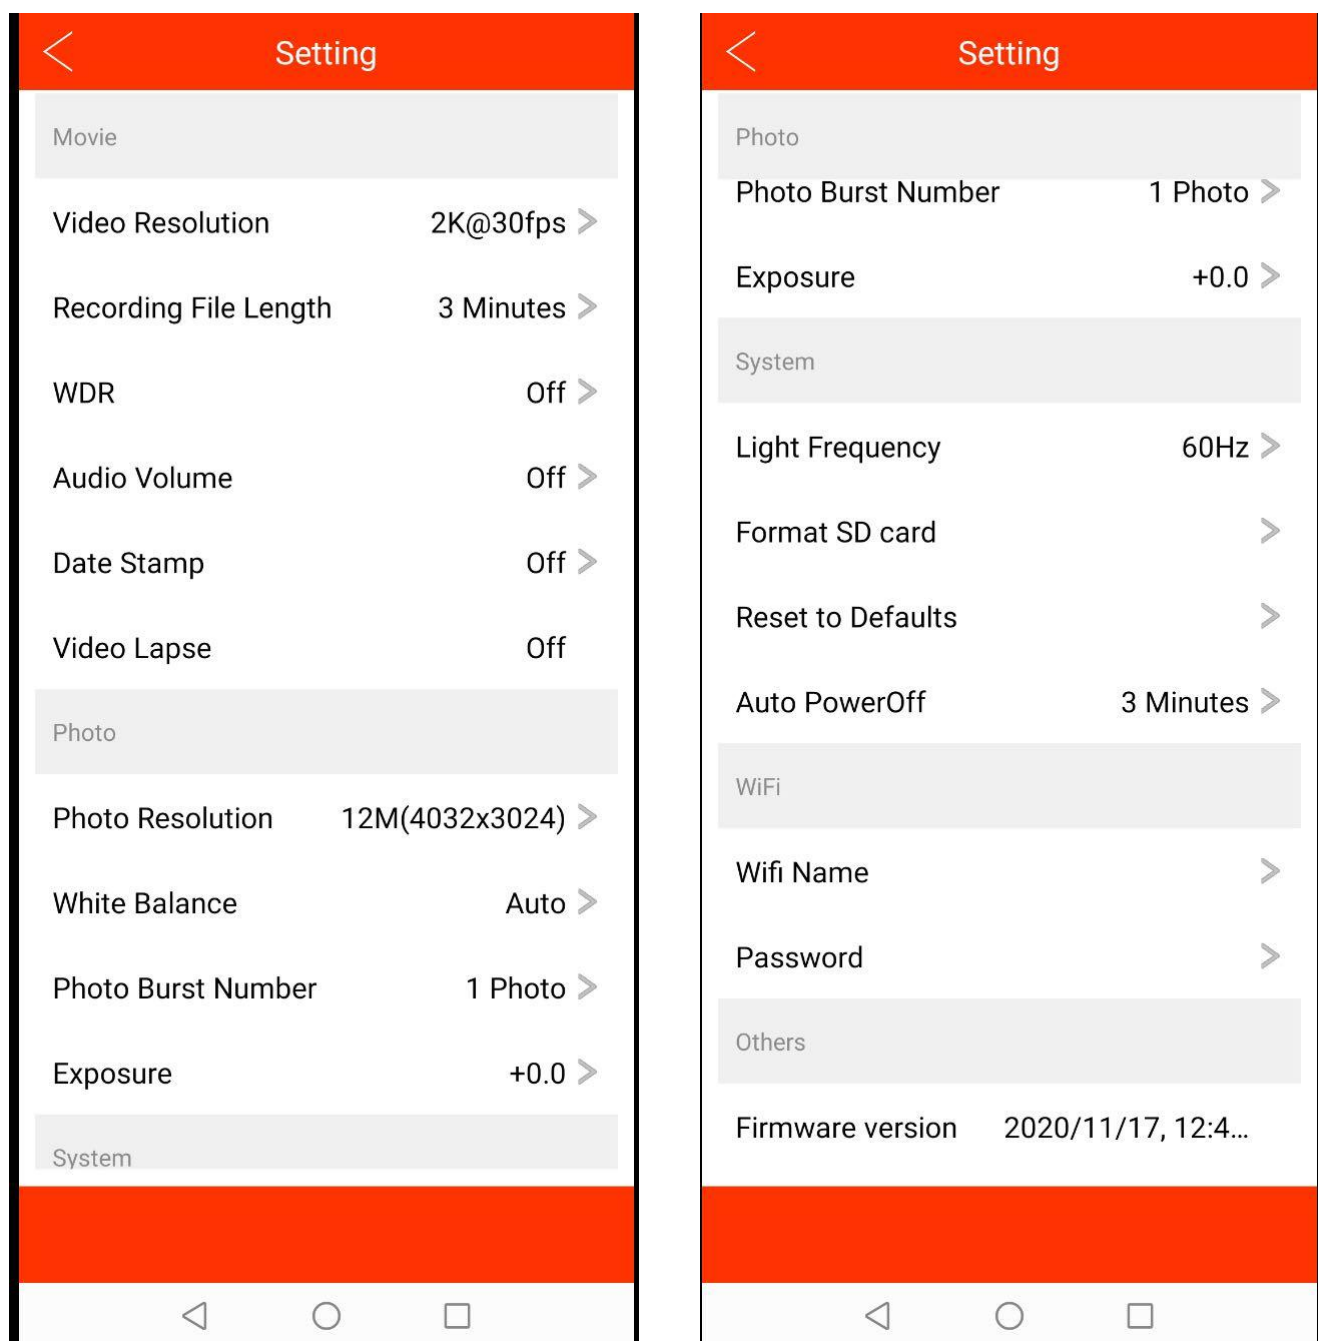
Setting

Movie

Video Resolution 2K@30fps

Recording File Length 3 Minutes

WDR Off

Audio Volume Off

Date Stamp Off

Video Lapse Off

Photo

Photo Resolution 12M(4032x3024)

White Balance Auto

Photo Burst Number 1 Photo

Exposure +0.0

System

Setting

Photo

Photo Burst Number 1 Photo

Exposure +0.0

System

Light Frequency 60Hz

Format SD card

Reset to Defaults

Auto PowerOff 3 Minutes

WiFi

Wifi Name

Password

Others

Firmware version 2020/11/17, 12:4...